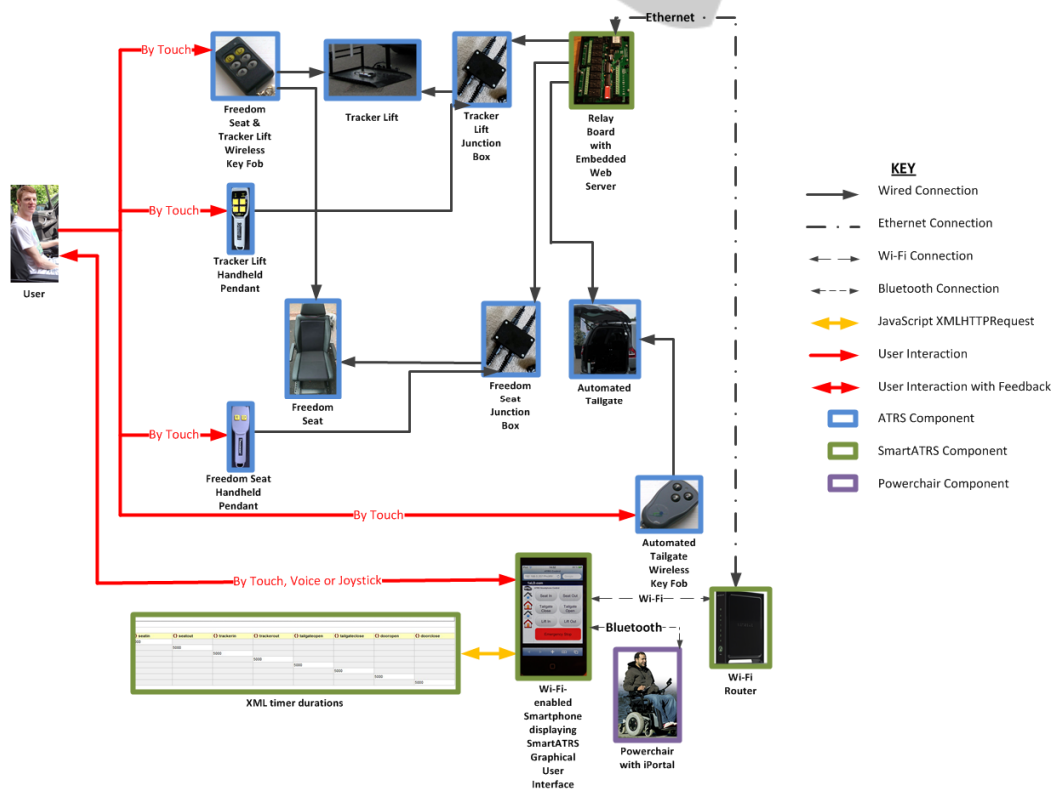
Ethernet

By Touch

Freedom Seat & Tracker Lift Wireless Key Fob

Tracker Lift

Tracker Lift Junction Box

Relay Board with Embedded Web Server

User

By Touch

Tracker Lift Handheld Pendant

KEY

Wired Connection

Ethernet Connection

Wi-Fi Connection

Bluetooth Connection

JavaScript XMLHTTPRequest

User Interaction

User Interaction with Feedback

ATRS Component

SmartATRS Component

Powerchair Component

Freedom Seat

Freedom Seat Junction Box

Automated Tailgate

By Touch

Freedom Seat Handheld Pendant

By Touch

Automated Tailgate Wireless Key Fob

By Touch, Voice or Joystick

Wi-Fi

Bluetooth

Wi-Fi Router

XML timer durations

Wi-Fi-enabled Smartphone displaying SmartATRS Graphical User Interface

Powerchair with iPortal